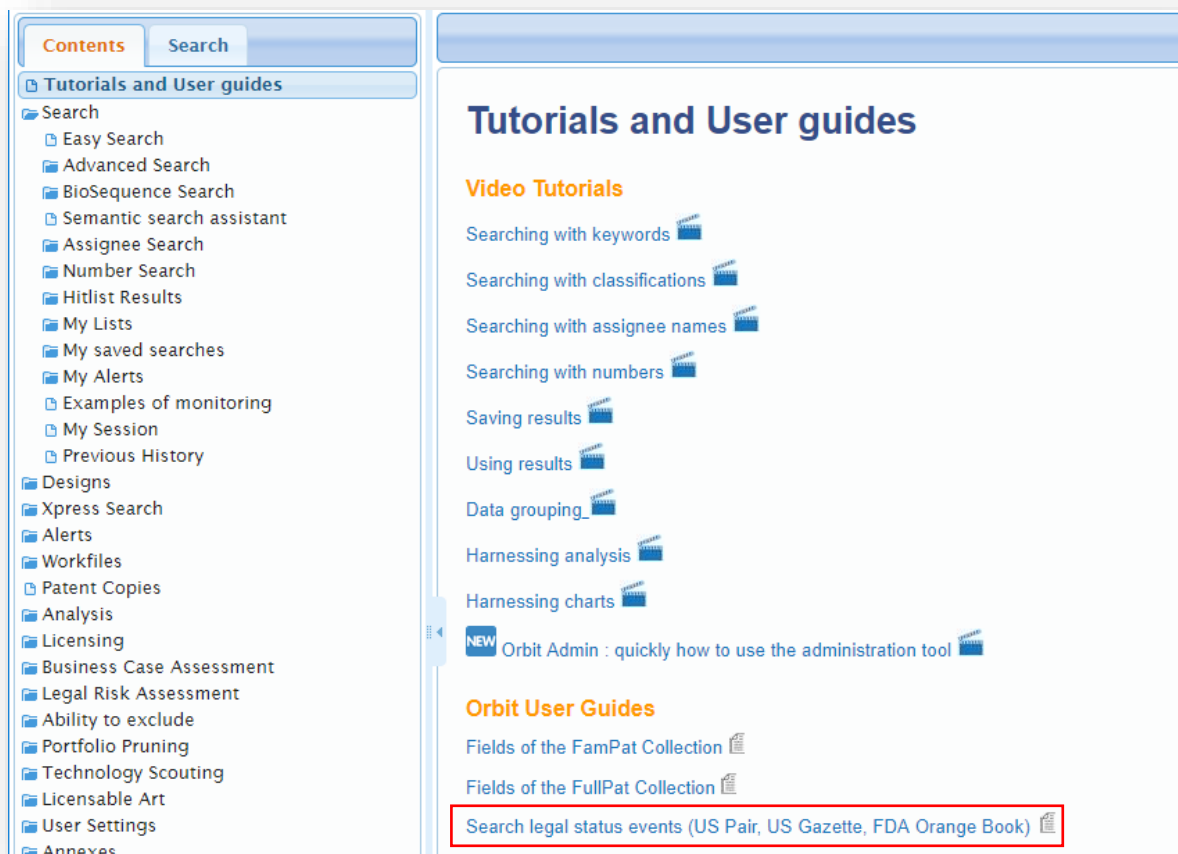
Contents
Search

Tutorials and User guides
Search
Easy Search
Advanced Search
BioSequence Search
Semantic search assistant
Assignee Search
Number Search
Hitlist Results
My Lists
My saved searches
My Alerts
Examples of monitoring
My Session
Previous History
Designs
Xpress Search
Alerts
Workfiles
Patent Copies
Analysis
Licensing
Business Case Assessment
Legal Risk Assessment
Ability to exclude
Portfolio Pruning
Technology Scouting
Licensable Art
User Settings
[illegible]

Tutorials and User guides

Video Tutorials

Searching with keywords

Searching with classifications

Searching with assignee names

Searching with numbers

Saving results

Using results

Data grouping_

Harnessing analysis

Harnessing charts

NEW Orbit Admin : quickly how to use the administration tool

Orbit User Guides

Fields of the FamPat Collection

Fields of the FullPat Collection

Search legal status events (US Pair, US Gazette, FDA Orange Book)